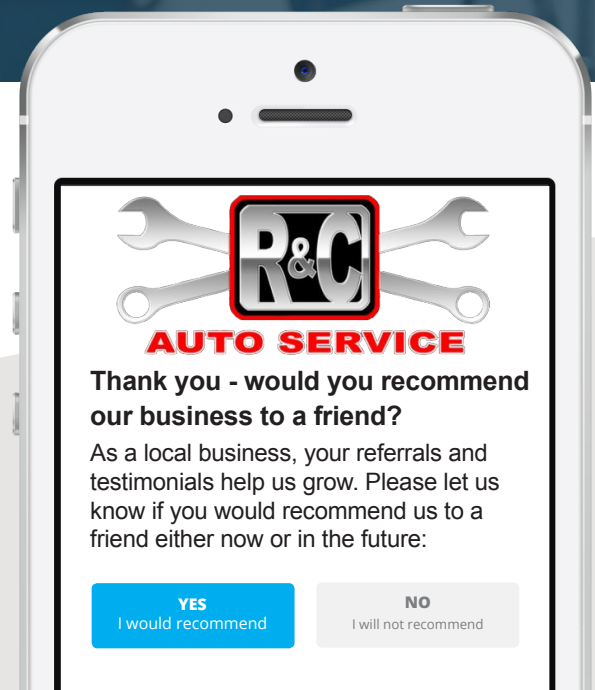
R&C
AUTO SERVICE

Thank you - would you recommend our business to a friend?

As a local business, your referrals and testimonials help us grow. Please let us know if you would recommend us to a friend either now or in the future:

YES
I would recommend

NO
I will not recommend